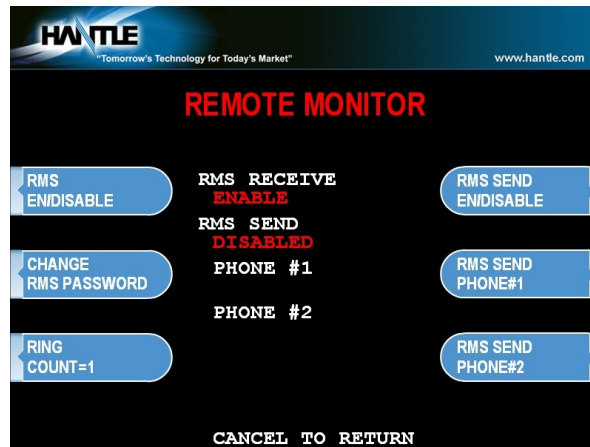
HANTLE
"Tomorrow's Technology for Today's Market"
www.hantle.com

REMOTE MONITOR

RMS EN/DISABLE

CHANGE RMS PASSWORD

RING COUNT=1

RMS RECEIVE
ENABLE
RMS SEND
DISABLED
PHONE #1

PHONE #2

RMS SEND EN/DISABLE

RMS SEND PHONE#1

RMS SEND PHONE#2

CANCEL TO RETURN